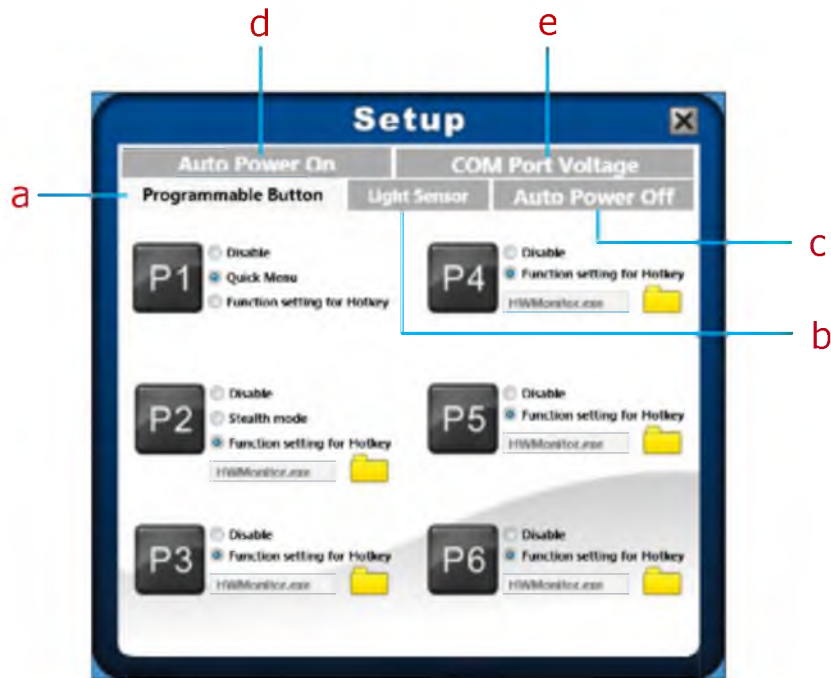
d

e

Setup

Auto Power On

COM Port Voltage

a

Programmable Button

Light Sensor

Auto Power Off

c

P1

Disable

Quick Menu

Function setting for Hotkey

P4

Disable

Function setting for Hotkey

HWMonitor.exe

b

P2

Disable

Stealth mode

Function setting for Hotkey

HWMonitor.exe

P5

Disable

Function setting for Hotkey

HWMonitor.exe

P3

Disable

Function setting for Hotkey

HWMonitor.exe

P6

Disable

Function setting for Hotkey

HWMonitor.exe